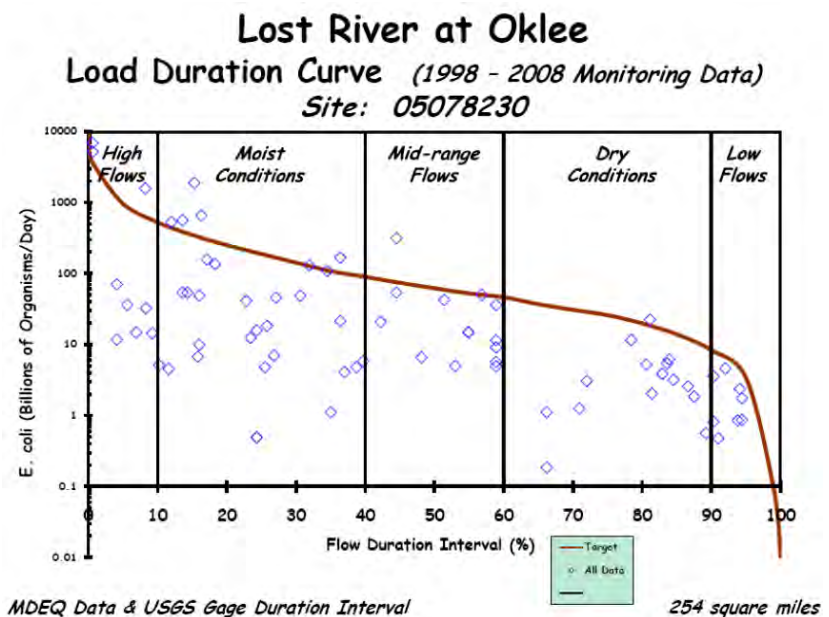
Lost River at Oklee

Load Duration Curve (1998 – 2008 Monitoring Data)

Site: 05078230

High Flows

Moist Conditions

Mid-range Flows

Dry Conditions

Low Flows

E. coli (Billions of Organisms/Day)

10000

1000

100

10

1

0.1

0.01

0

10

20

30

40

50

60

70

80

90

100

Flow Duration Interval (%)

Target

All Data

MDEQ Data & USGS Gage Duration Interval

254 square miles